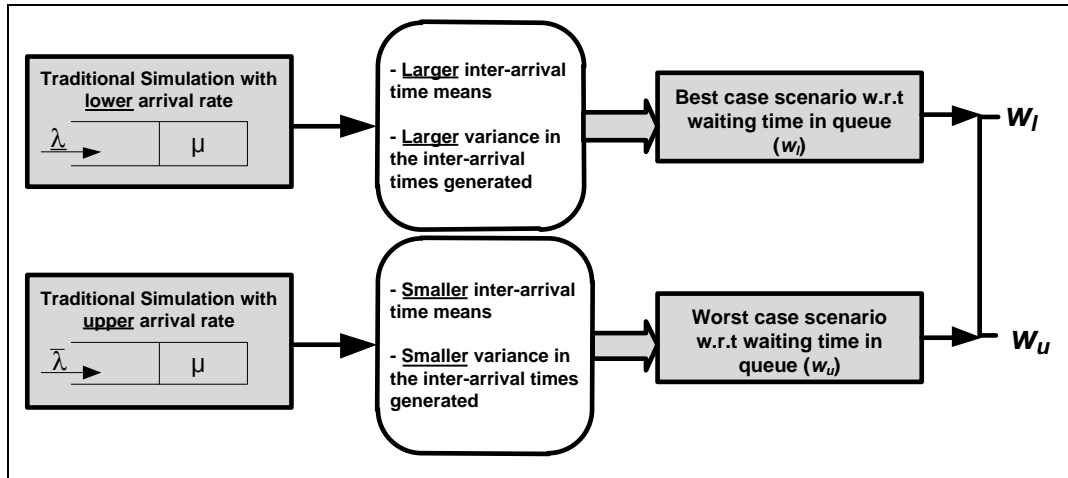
Traditional Simulation with lower arrival rate

$\underline{\lambda}$

μ

- Larger inter-arrival time means

- Larger variance in the inter-arrival times generated

Best case scenario w.r.t waiting time in queue ($w_l$)

$W_l$

Traditional Simulation with upper arrival rate

$\overline{\lambda}$

μ

- Smaller inter-arrival time means

- Smaller variance in the inter-arrival times generated

Worst case scenario w.r.t waiting time in queue ($w_u$)

$W_u$